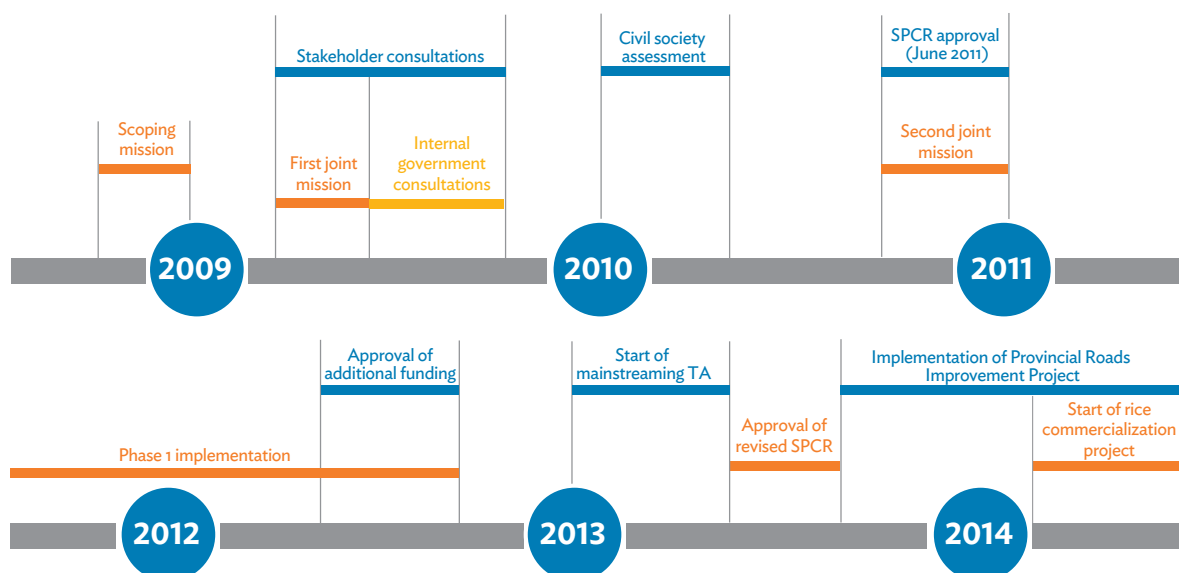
Stakeholder consultations

Civil society assessment

SPCR approval (June 2011)

Scoping mission

First joint mission

Internal government consultations

Second joint mission

2009

2010

2011

Approval of additional funding

Start of mainstreaming TA

Implementation of Provincial Roads Improvement Project

Phase 1 implementation

Approval of revised SPCR

Start of rice commercialization project

2012

2013

2014